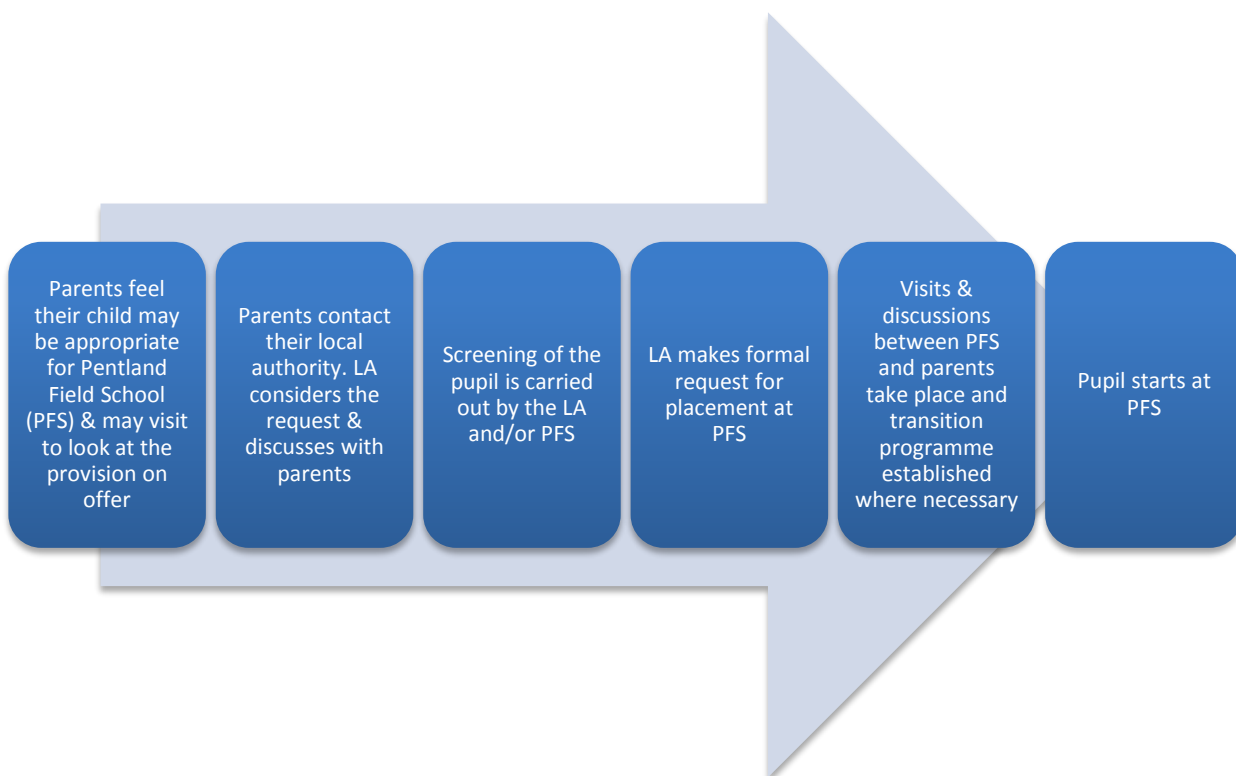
Parents feel their child may be appropriate for Pentland Field School (PFS) & may visit to look at the provision on offer

Parents contact their local authority. LA considers the request & discusses with parents

Screening of the pupil is carried out by the LA and/or PFS

LA makes formal request for placement at PFS

Visits & discussions between PFS and parents take place and transition programme established where necessary

Pupil starts at PFS